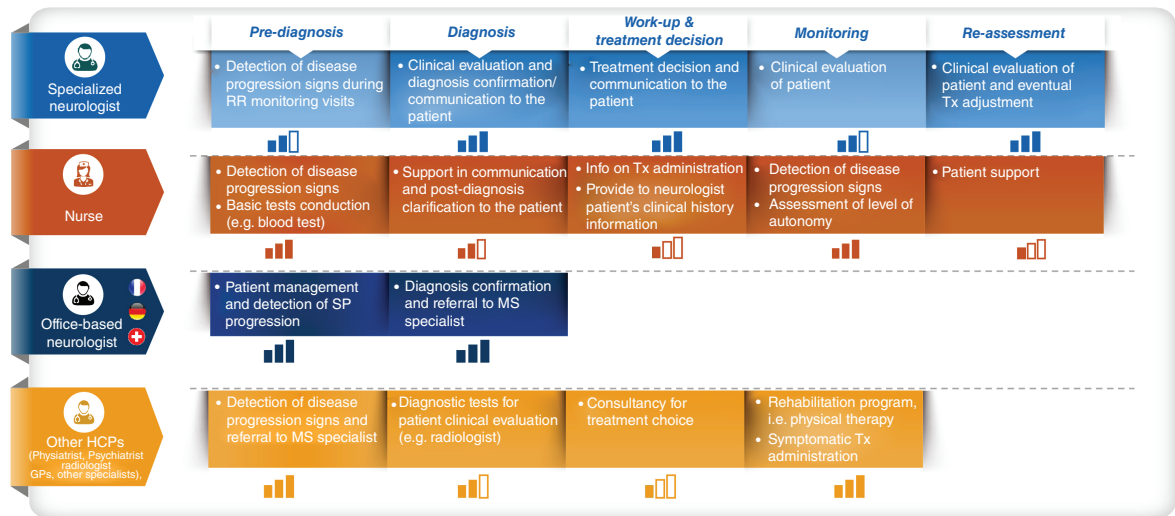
| | Pre-diagnosis | Diagnosis | Work-up & treatment decision | Monitoring | Re-assessment |
|---|---|---|---|---|---|
| Specialized neurologist | • Detection of disease progression signs during RR monitoring visits | • Clinical evaluation and diagnosis confirmation/ communication to the patient | • Treatment decision and communication to the patient | • Clinical evaluation of patient | • Clinical evaluation of patient and eventual Tx adjustment |
| Nurse | • Detection of disease progression signs • Basic tests conduction (e.g. blood test) | • Support in communication and post-diagnosis clarification to the patient | • Info on Tx administration • Provide to neurologist patient's clinical history information | • Detection of disease progression signs • Assessment of level of autonomy | • Patient support |
| Office-based neurologist | • Patient management and detection of SP progression | • Diagnosis confirmation and referral to MS specialist | | | |
| Other HCPs (Physiatrist, Psychiatrist radiologist GPs, other specialists), | • Detection of disease progression signs and referral to MS specialist | • Diagnostic tests for patient clinical evaluation (e.g. radiologist) | • Consultancy for treatment choice | • Rehabilitation program, i.e. physical therapy • Symptomatic Tx administration | |